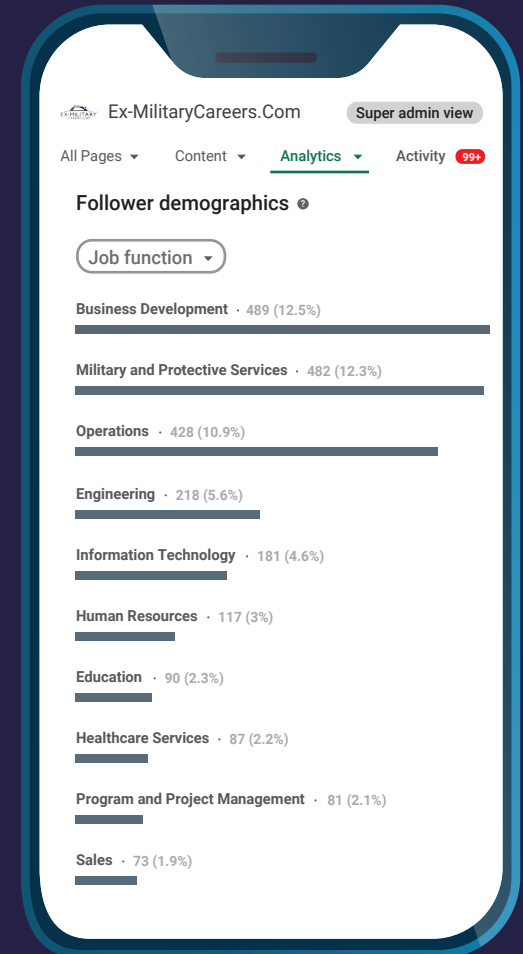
Ex-MilitaryCareers.Com

Super admin view

All Pages Content Analytics Activity 99+

Follower demographics

Job function

Business Development · 489 (12.5%)

Military and Protective Services · 482 (12.3%)

Operations · 428 (10.9%)

Engineering · 218 (5.6%)

Information Technology · 181 (4.6%)

Human Resources · 117 (3%)

Education · 90 (2.3%)

Healthcare Services · 87 (2.2%)

Program and Project Management · 81 (2.1%)

Sales · 73 (1.9%)